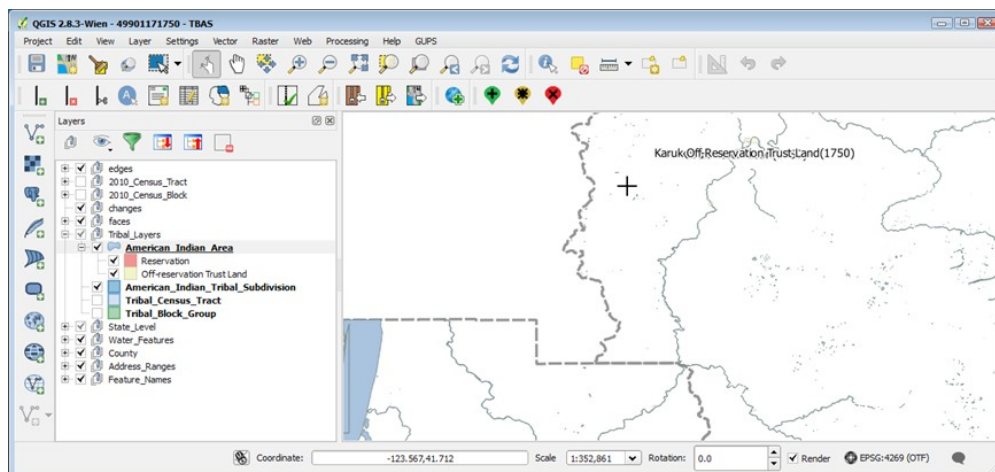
QGIS 2.8.3-Wien - 49901171750 - TBAS

Project Edit View Layer Settings Vector Raster Web Processing Help GUPS

Layers

edges
2010_Census_Tract
2010_Census_Block
changes
faces
Tribal_Layers
American_Indian_Area
Reservation
Off-reservation Trust Land
American_Indian_Tribal_Subdivision
Tribal_Census_Tract
Tribal_Block_Group
State_Level
Water_Features
County
Address_Ranges
Feature_Names

Karuk Off-Reservation Trust Land(1750)

Coordinate: -123.567,41.712 Scale 1:352,861 Rotation: 0.0 Render EPSG:4269 (OTF)